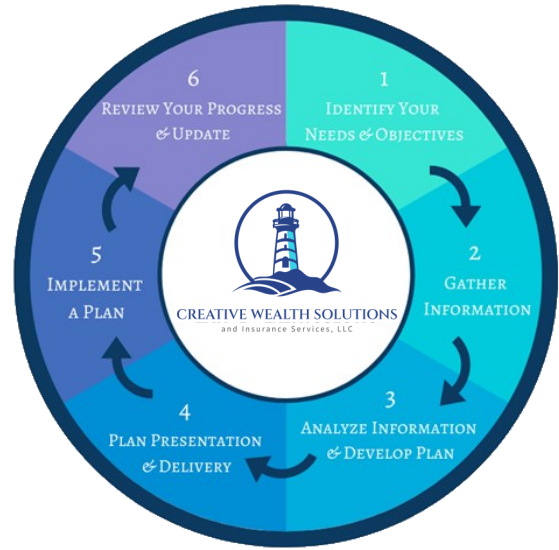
1
Identify Your Needs & Objectives

2
Gather Information

3
Analyze Information & Develop Plan

4
Plan Presentation & Delivery

5
Implement a Plan

6
Review Your Progress & Update

CREATIVE WEALTH SOLUTIONS
and Insurance Services, LLC